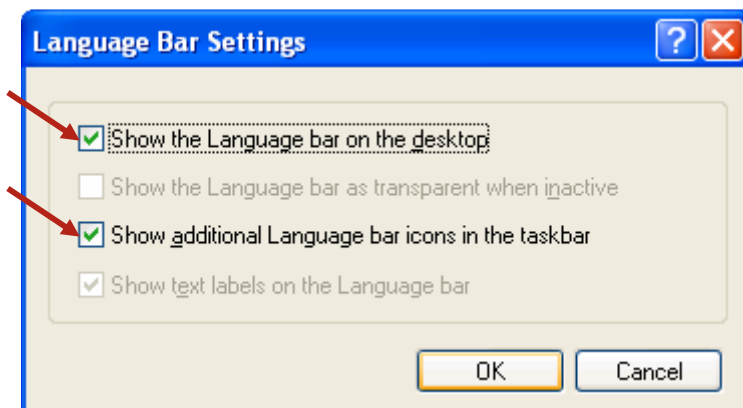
Language Bar Settings

?

Show the Language bar on the desktop

Show the Language bar as transparent when inactive

Show additional Language bar icons in the taskbar

Show text labels on the Language bar

OK

Cancel